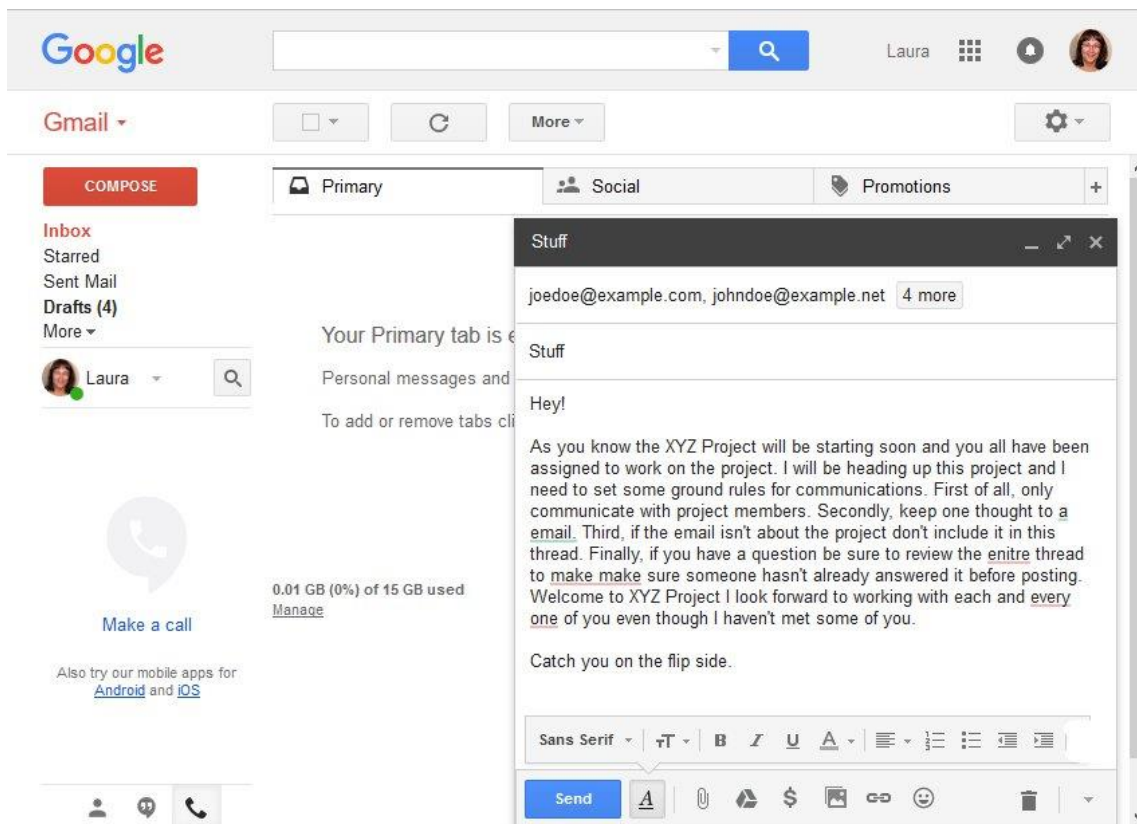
Google

Laura

Gmail ▾

More ▾

COMPOSE

Primary

Social

Promotions

+

Inbox
Starred
Sent Mail
Drafts (4)
More ▾

Laura

Your Primary tab is e

Personal messages and

To add or remove tabs cli

Make a call

Also try our mobile apps for Android and iOS

0.01 GB (0%) of 15 GB used
Manage

Stuff

joedoe@example.com, johndoe@example.net 4 more

Stuff

Hey!

As you know the XYZ Project will be starting soon and you all have been assigned to work on the project. I will be heading up this project and I need to set some ground rules for communications. First of all, only communicate with project members. Secondly, keep one thought to a email. Third, if the email isn't about the project don't include it in this thread. Finally, if you have a question be sure to review the enitre thread to make make sure someone hasn't already answered it before posting. Welcome to XYZ Project I look forward to working with each and every one of you even though I haven't met some of you.

Catch you on the flip side.

Sans Serif

Send